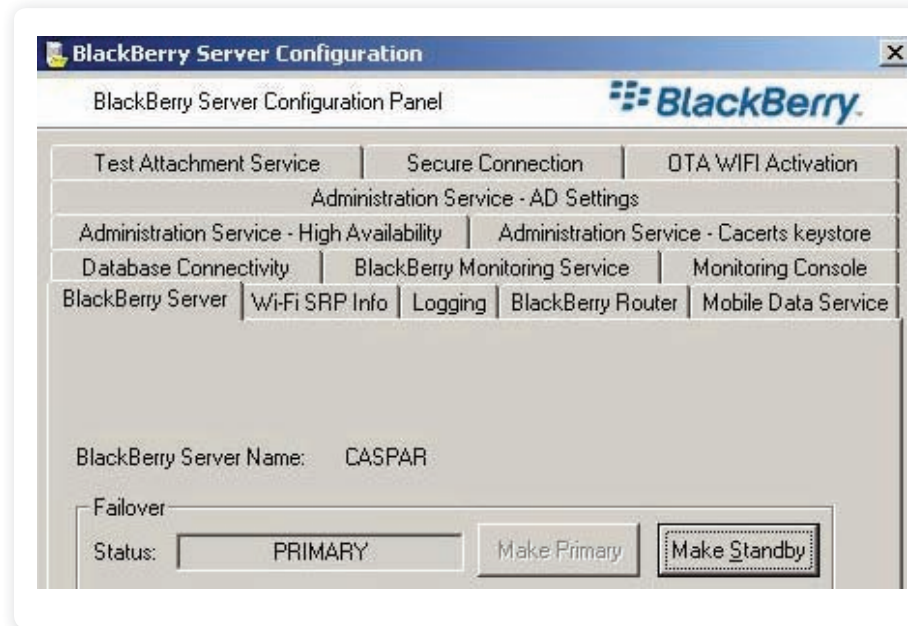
BlackBerry Server Configuration
×
BlackBerry Server Configuration Panel
BlackBerry.

Test Attachment Service | Secure Connection | OTA WIFI Activation
Administration Service - AD Settings
Administration Service - High Availability | Administration Service - Cacerts keystore
Database Connectivity | BlackBerry Monitoring Service | Monitoring Console
BlackBerry Server | Wi-Fi SRP Info | Logging | BlackBerry Router | Mobile Data Service

BlackBerry Server Name: CASPAR

Failover
Status: PRIMARY
Make Primary
Make Standby